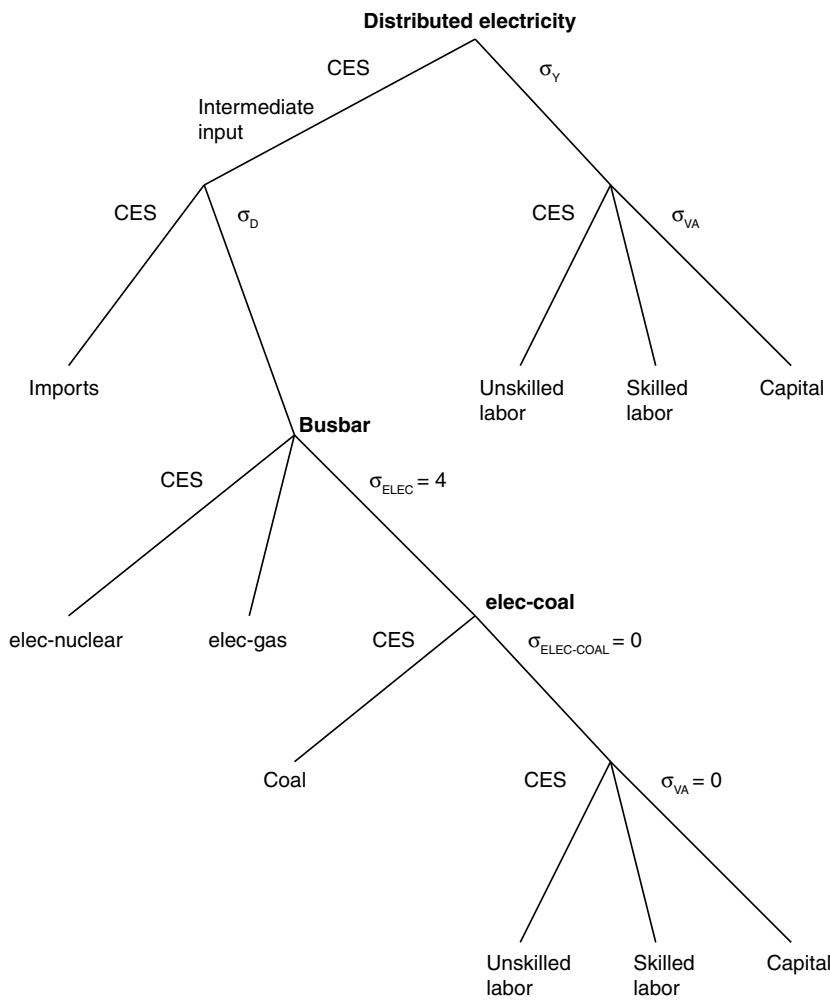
Distributed electricity

CES

$\sigma_Y$

Intermediate input

CES

$\sigma_D$

CES

$\sigma_{VA}$

Imports

Unskilled labor

Skilled labor

Capital

Busbar

CES

$\sigma_{ELEC} = 4$

elec-nuclear

elec-gas

elec-coal

CES

$\sigma_{ELEC-COAL} = 0$

Coal

CES

$\sigma_{VA} = 0$

Unskilled labor

Skilled labor

Capital